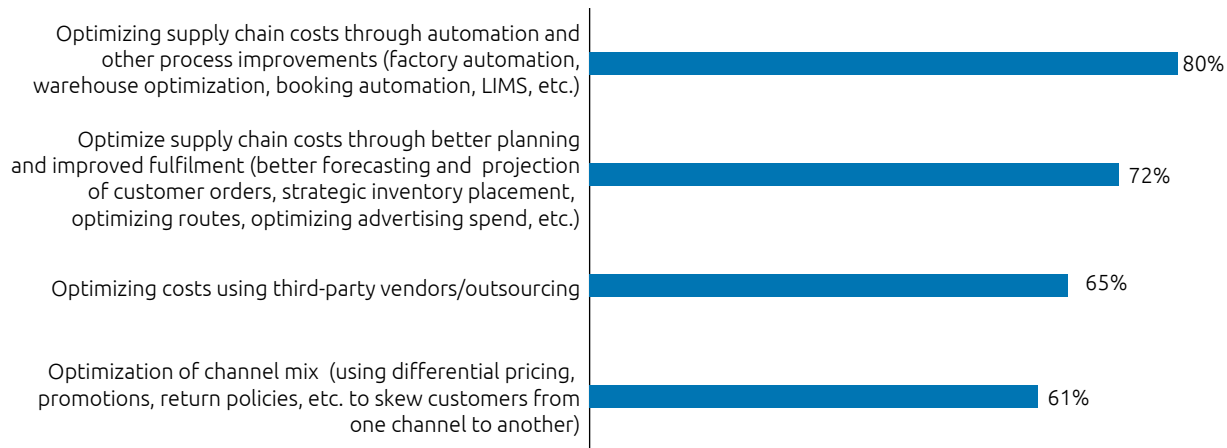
Optimizing supply chain costs through automation and other process improvements (factory automation, warehouse optimization, booking automation, LIMS, etc.) 80%

Optimize supply chain costs through better planning and improved fulfilment (better forecasting and projection of customer orders, strategic inventory placement, optimizing routes, optimizing advertising spend, etc.) 72%

Optimizing costs using third-party vendors/outsourcing 65%

Optimization of channel mix (using differential pricing, promotions, return policies, etc. to skew customers from one channel to another) 61%